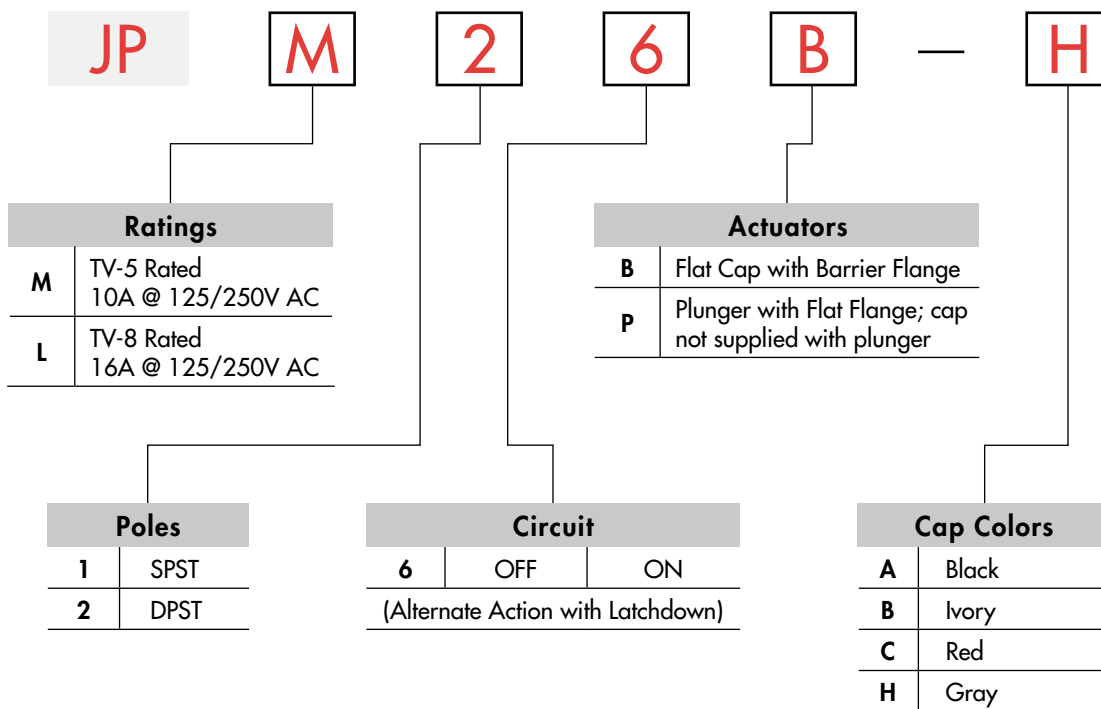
JP M 2 6 B — H

| Ratings | |
|---|---|
| M | TV-5 Rated 10A @ 125/250V AC |
| L | TV-8 Rated 16A @ 125/250V AC |

| Actuators | |
|---|---|
| B | Flat Cap with Barrier Flange |
| P | Plunger with Flat Flange; cap not supplied with plunger |

| Poles | |
|---|---|
| 1 | SPST |
| 2 | DPST |

| Circuit | | |
|---|---|---|
| 6 | OFF | ON |
| (Alternate Action with Latchdown) | | |

| Cap Colors | |
|---|---|
| A | Black |
| B | Ivory |
| C | Red |
| H | Gray |